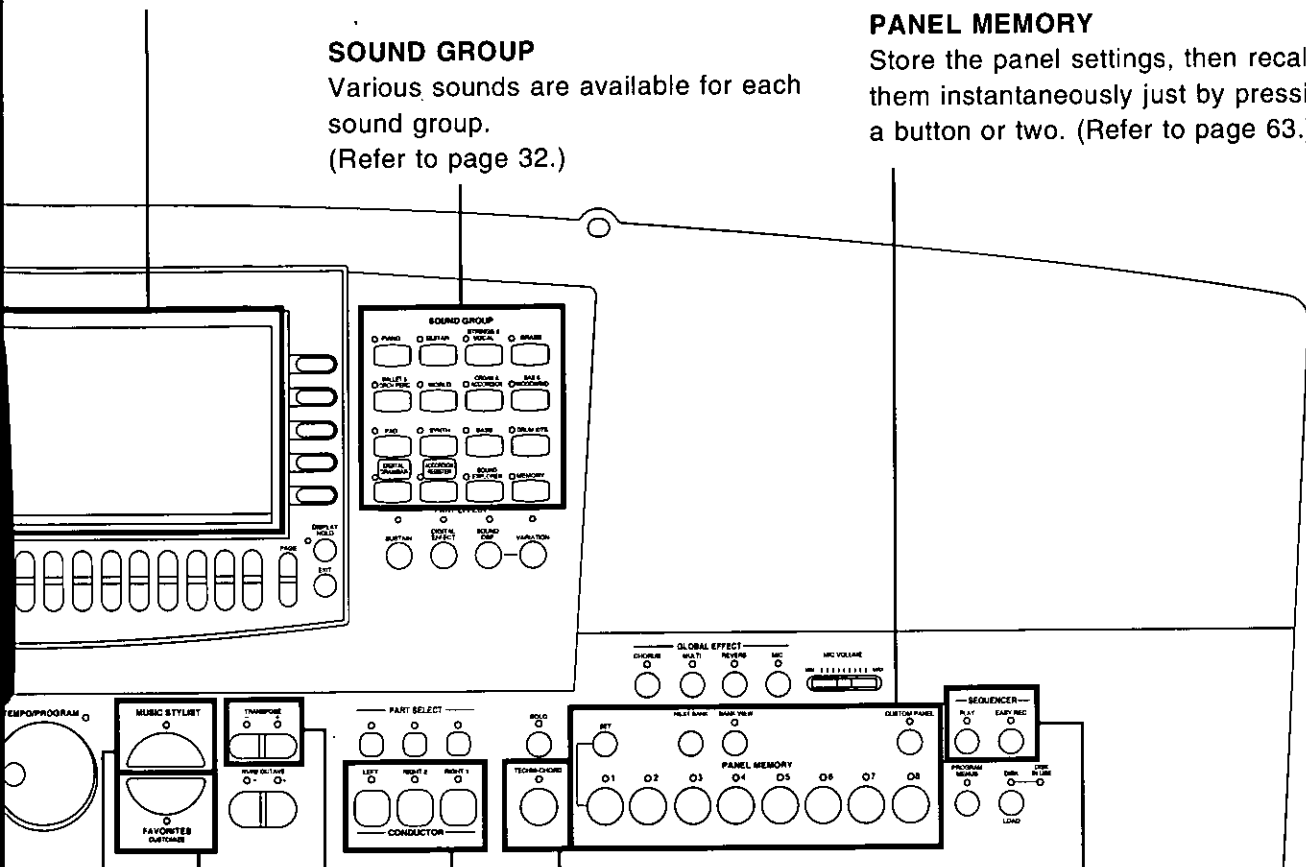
SOUND GROUP
Various sounds are available for each sound group.
(Refer to page 32.)

PANEL MEMORY
Store the panel settings, then recal them instantaneously just by pressi a button or two. (Refer to page 63.)

SOUND GROUP
PIANO GUITAR STRINGS & VOCAL BRASS
BALLET & ORCH PERC WORLD ORGAN & ACCORDION SAX & WOODWIND
PAD SYNTH BASS DRUM KITS
DIGITAL DRAWBAR ACCORDION REGISTER SOUND EXPLORER MEMORY
PART EFFECT
SUSTAIN DIGITAL EFFECT SOUND DSP VARIATION
PAGE
DISPLAY HOLD
EXIT
GLOBAL EFFECT
CHORUS MULTI REVERB MIC
MIC VOLUME
MIN MAX
TEMPO/PROGRAM
MUSIC STYLIST
FAVORITES CUSTOMIZE
TRANSPOSE
- +
MAIN OCTAVE
O- O+
PART SELECT
LEFT RIGHT 2 RIGHT 1
CONDUCTOR
SOLO
TECHNI-CHORD
SET
MULTI BANK BANK VIEW
CUSTOM PANEL
PANEL MEMORY
1 2 3 4 5 6 7 8
SEQUENCER
PLAY EASY REC
PROGRAM MENUS
DISK
DISK IN USE
LOAD